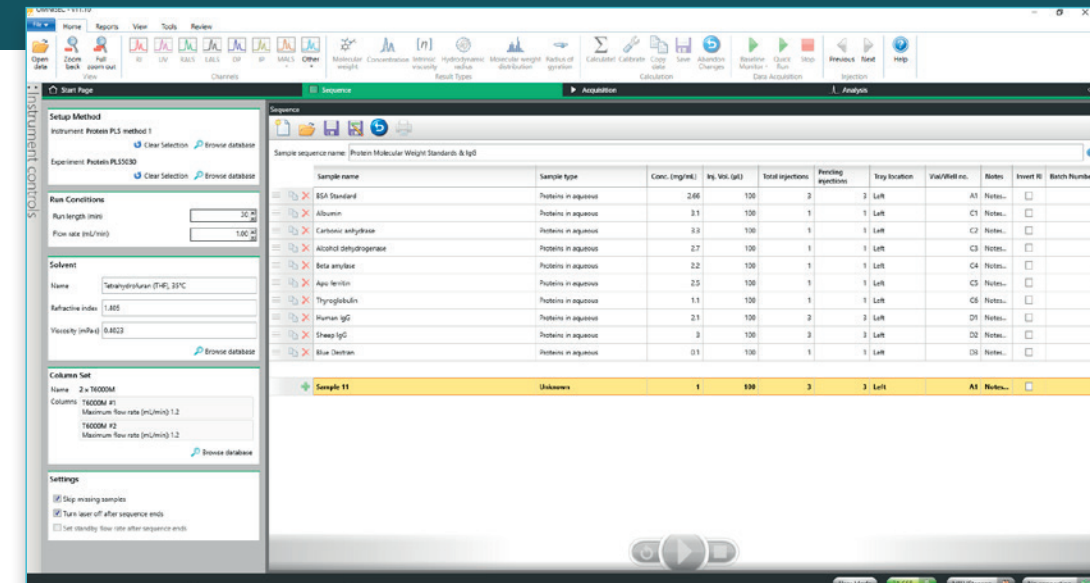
File | Home | Reports | View | Tools | Review

Open data | Zoom back | Full zoom out
View

RI | UV | RALS | LALS | DP | IP | MALS | Other
Channels

Molecular weight | Concentration | Intrinsic viscosity | Hydrodynamic radius | Molecular weight distribution | Radius of gyration
Result Types

Calculate | Calibrate | Copy data | Save | Abandon Changes
Calculation

Baseline Monitor | Quick Run | Stop
Data Acquisition

Previous | Next
Injection

Help

Start Page | Sequence | Acquisition | Analysis

Instrument controls

Setup Method
Instrument Protein PLS method 1
Clear Selection | Browse database
Experiment Protein PLS5030
Clear Selection | Browse database

Run Conditions
Run length (min) 30
Flow rate (mL/min) 1.00

Solvent
Name Tetrahydrofuran (THF), 35°C
Refractive index 1.405
Viscosity (mPa.s) 0.4623
Browse database

Column Set
Name 2 x T6000M
Columns T6000M #1
Maximum flow rate (mL/min) 1.2
T6000M #2
Maximum flow rate (mL/min) 1.2
Browse database

Settings
Skip missing samples
Turn laser off after sequence ends
Set standby flow rate after sequence ends

Sequence
Sample sequence name: Protein Molecular Weight Standards & IgG

| Sample name | Sample type | Conc. (mg/mL) | Inj. Vol. (µL) | Total injections | Pending injections | Tray location | Vial/Well no. | Notes | Invert RI | Batch Number |
|---|---|---|---|---|---|---|---|---|---|---|
| BSA Standard | Proteins in aqueous | 2.66 | 100 | 3 | 3 | Left | A1 | Notes... | | |
| Albumin | Proteins in aqueous | 3.1 | 100 | 1 | 1 | Left | C1 | Notes... | | |
| Carbonic anhydrase | Proteins in aqueous | 3.3 | 100 | 1 | 1 | Left | C2 | Notes... | | |
| Alcohol dehydrogenase | Proteins in aqueous | 2.7 | 100 | 1 | 1 | Left | C3 | Notes... | | |
| Beta amylase | Proteins in aqueous | 2.2 | 100 | 1 | 1 | Left | C4 | Notes... | | |
| Apo ferritin | Proteins in aqueous | 2.5 | 100 | 1 | 1 | Left | C5 | Notes... | | |
| Thyroglobulin | Proteins in aqueous | 1.1 | 100 | 1 | 1 | Left | C6 | Notes... | | |
| Human IgG | Proteins in aqueous | 2.1 | 100 | 3 | 3 | Left | D1 | Notes... | | |
| Sheep IgG | Proteins in aqueous | 3 | 100 | 3 | 3 | Left | D2 | Notes... | | |
| Blue Dextran | Proteins in aqueous | 0.1 | 100 | 1 | 1 | Left | D3 | Notes... | | |
| Sample 11 | Unknown | 1 | 100 | 3 | 3 | Left | A1 | Notes... | | |